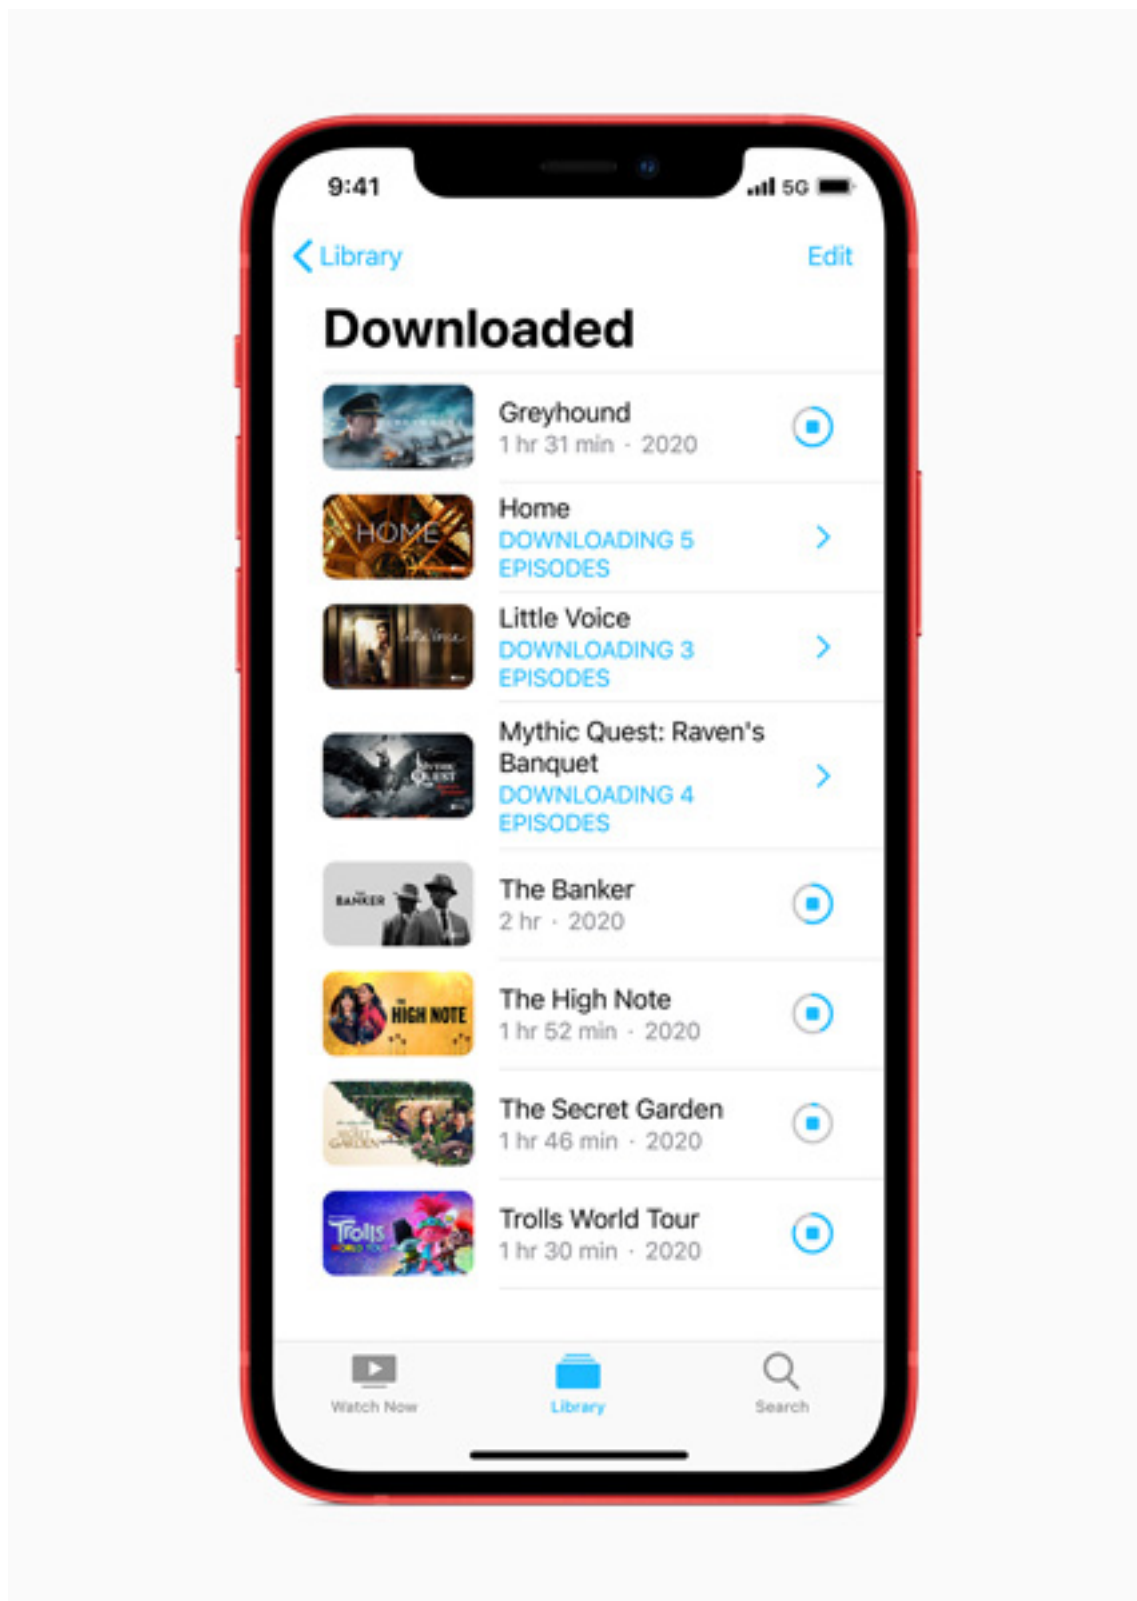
9:41

5G

Library

Edit

Downloaded

GREYHOUND

Greyhound
1 hr 31 min · 2020

HOME

Home
DOWNLOADING 5 EPISODES

Little Voice

Little Voice
DOWNLOADING 3 EPISODES

MYTHIC QUEST

Mythic Quest: Raven's Banquet
DOWNLOADING 4 EPISODES

BANKER

The Banker
2 hr · 2020

THE HIGH NOTE

The High Note
1 hr 52 min · 2020

THE SECRET GARDEN

The Secret Garden
1 hr 46 min · 2020

Trolls WORLD TOUR

Trolls World Tour
1 hr 30 min · 2020

Watch Now

Library

Search